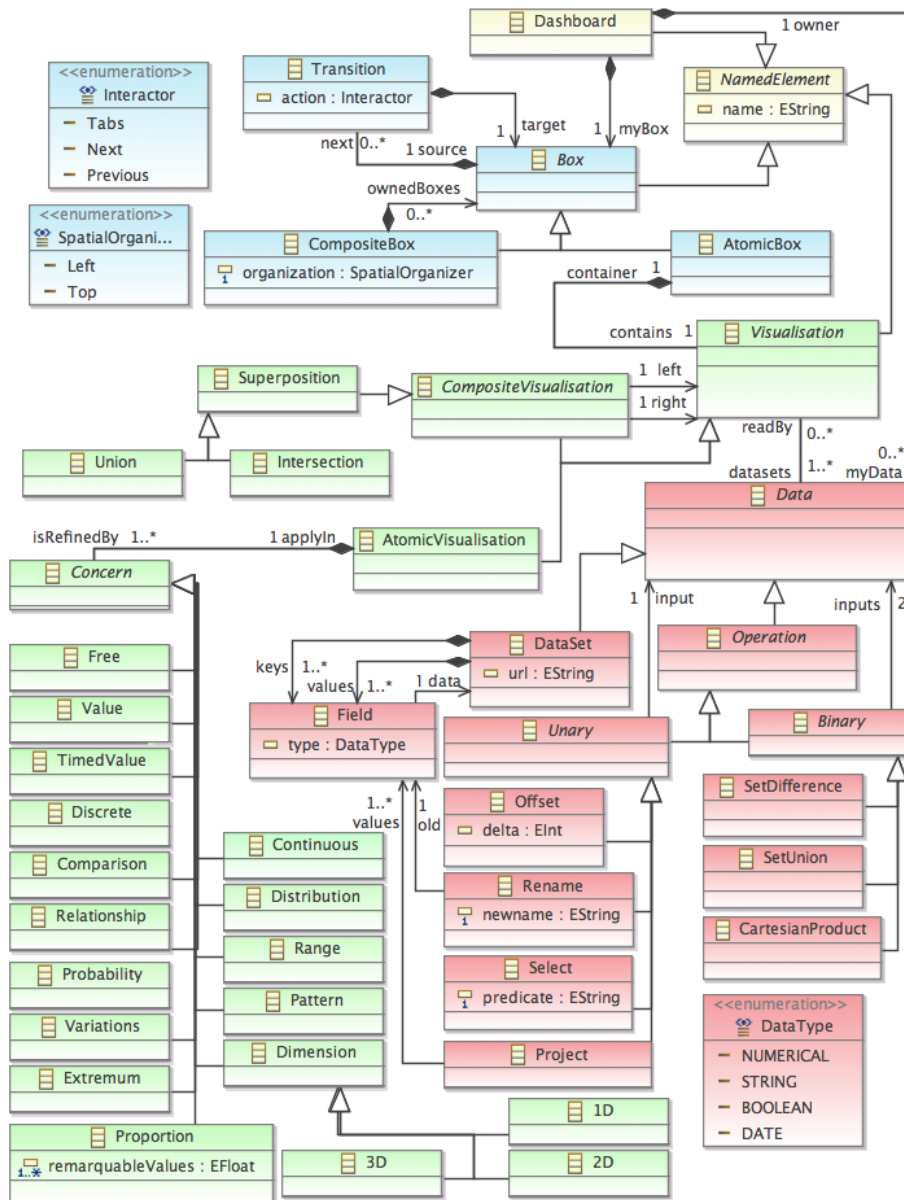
Dashboard
1 owner
<<enumeration>>
Interactor
Tabs
Next
Previous
Transition
action : Interactor
1 target
1 myBox
NamedElement
name : EString
next 0..*
1 source
Box
ownedBoxes
0..*
<<enumeration>>
SpatialOrgani...
Left
Top
CompositeBox
organization : SpatialOrganizer
AtomicBox
container 1
contains 1
Visualisation
Superposition
CompositeVisualisation
1 left
1 right
Union
Intersection
readBy
0..*
0..*
1..*
datasets
myData
Data
isRefinedBy 1..*
1 applyIn
AtomicVisualisation
Concern
1 input
inputs 2
Free
DataSet
url : EString
Operation
keys 1..*
values 1..*
1 data
Value
Field
type : DataType
Unary
Binary
TimedValue
1..*
values
1
old
Offset
delta : EInt
SetDifference
Discrete
Comparison
Continuous
Rename
newname : EString
SetUnion
Relationship
Distribution
Range
CartesianProduct
Select
predicate : EString
Probability
Pattern
<<enumeration>>
DataType
NUMERICAL
STRING
BOOLEAN
DATE
Variations
Dimension
Project
Extremum
1D
Proportion
1..* remarquableValues : EFloat
3D
2D